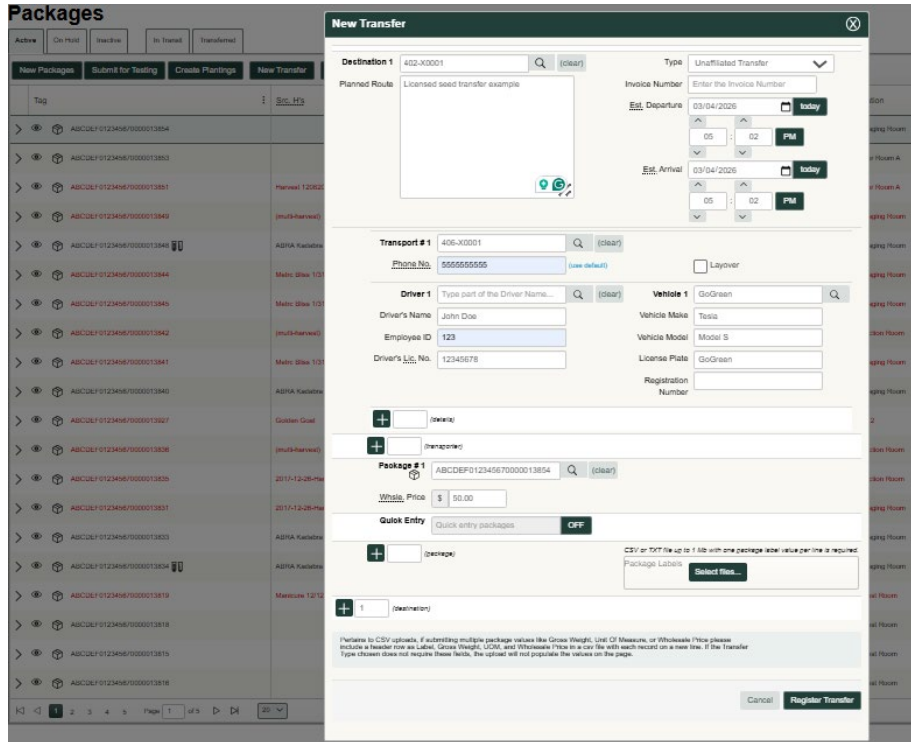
Packages

Active | On Hold | Inactive | In Transit | Transferred

New Packages | Submit for Testing | Create Plantings | New Transfer

Tag | Src. H's

ABCDEF012345670000013854
ABCDEF012345670000013853
ABCDEF012345670000013851 Harvest 120826
ABCDEF012345670000013849 (multi-harvest)
ABCDEF012345670000013846 ABRA Kadabra
ABCDEF012345670000013844 Metric Bliss 1/31
ABCDEF012345670000013845 Metric Bliss 1/31
ABCDEF012345670000013842 (multi-harvest)
ABCDEF012345670000013841 Metric Bliss 1/31
ABCDEF012345670000013840 ABRA Kadabra
ABCDEF012345670000013827 Golden Goat
ABCDEF012345670000013836 (multi-harvest)
ABCDEF012345670000013835 2017-12-26-Har
ABCDEF012345670000013831 2017-12-26-Har
ABCDEF012345670000013833 ABRA Kadabra
ABCDEF012345670000013834 ABRA Kadabra
ABCDEF012345670000013819 Manicure 12/12
ABCDEF012345670000013818
ABCDEF012345670000013815
ABCDEF012345670000013816

1 2 3 4 5 Page 1 of 5 20

New Transfer

Destination 1 402-X0001 (clear)
Planned Route Licensed seed transfer example
Type Unaffiliated Transfer
Invoice Number Enter the Invoice Number
Est. Departure 03/04/2026 today
05 : 02 PM
Est. Arrival 03/04/2026 today
05 : 02 PM

Transport # 1 406-X0001 (clear)
Phone No. 5555555555 (use default)
Layover
Driver 1 Type part of the Driver Name... (clear)
Vehicle 1 GoGreen
Driver's Name John Doe
Vehicle Make Tesla
Employee ID 123
Vehicle Model Model S
Driver's Lic. No. 12345678
License Plate GoGreen
Registration Number

(details)
(transporter)

Package # 1 ABCDEF012345670000013854 (clear)
Whsle. Price $ 50.00
Quick Entry Quick entry packages OFF
(package)
CSV or TXT file up to 1 Mb with one package label value per line is required.
Package Labels Select files...

1 (destination)

Pertains to CSV uploads, if submitting multiple package values like Gross Weight, Unit Of Measure, or Wholesale Price please include a header row as Label, Gross Weight, UOM, and Wholesale Price in a csv file with each record on a new line. If the Transfer Type chosen does not require these fields, the upload will not populate the values on the page.

Cancel | Register Transfer